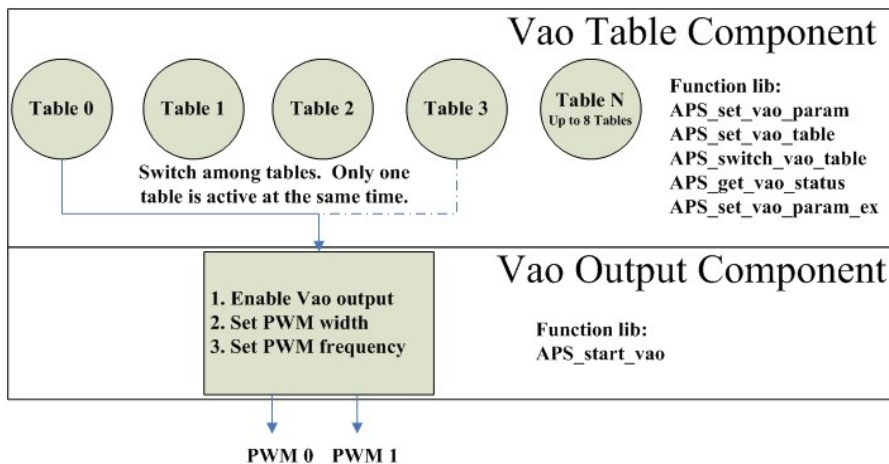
Vao Table Component

Table 0

Table 1

Table 2

Table 3

Table N
Up to 8 Tables

Function lib:
APS_set_vao_param
APS_set_vao_table
APS_switch_vao_table
APS_get_vao_status
APS_set_vao_param_ex

Switch among tables. Only one table is active at the same time.

Vao Output Component

1. Enable Vao output
2. Set PWM width
3. Set PWM frequency

Function lib:
APS_start_vao

PWM 0 PWM 1